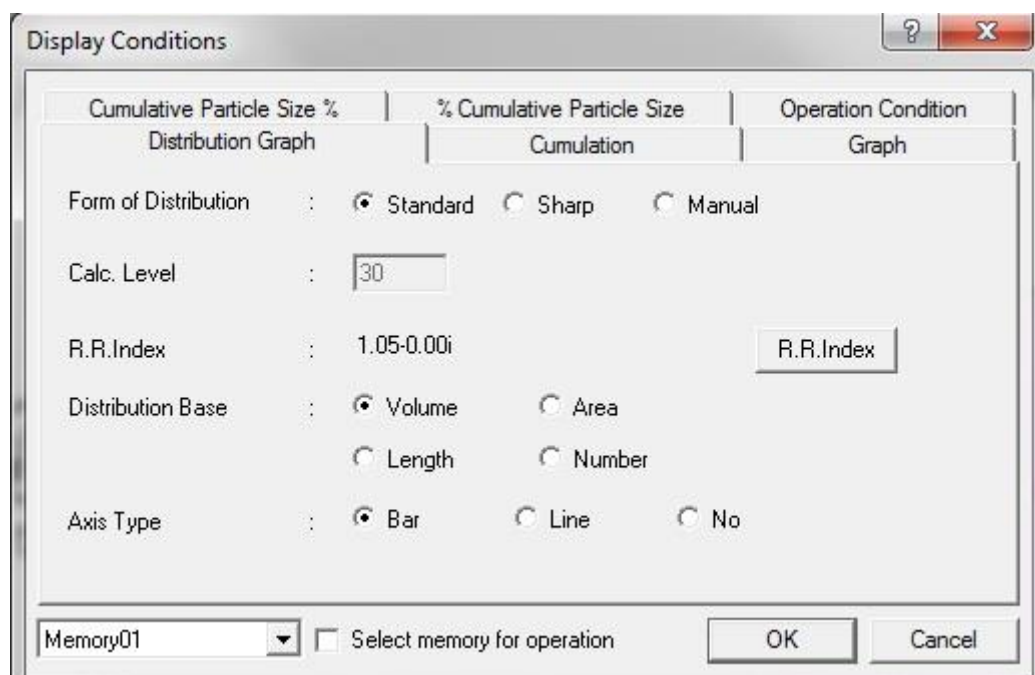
Display Conditions

?

X

Cumulative Particle Size %

% Cumulative Particle Size

Operation Condition

Distribution Graph

Cumulation

Graph

Form of Distribution : Standard Sharp Manual

Calc. Level : 30

R.R.Index : 1.05-0.00i

R.R.Index

Distribution Base : Volume Area

Length Number

Axis Type : Bar Line No

Memory01

Select memory for operation

OK

Cancel